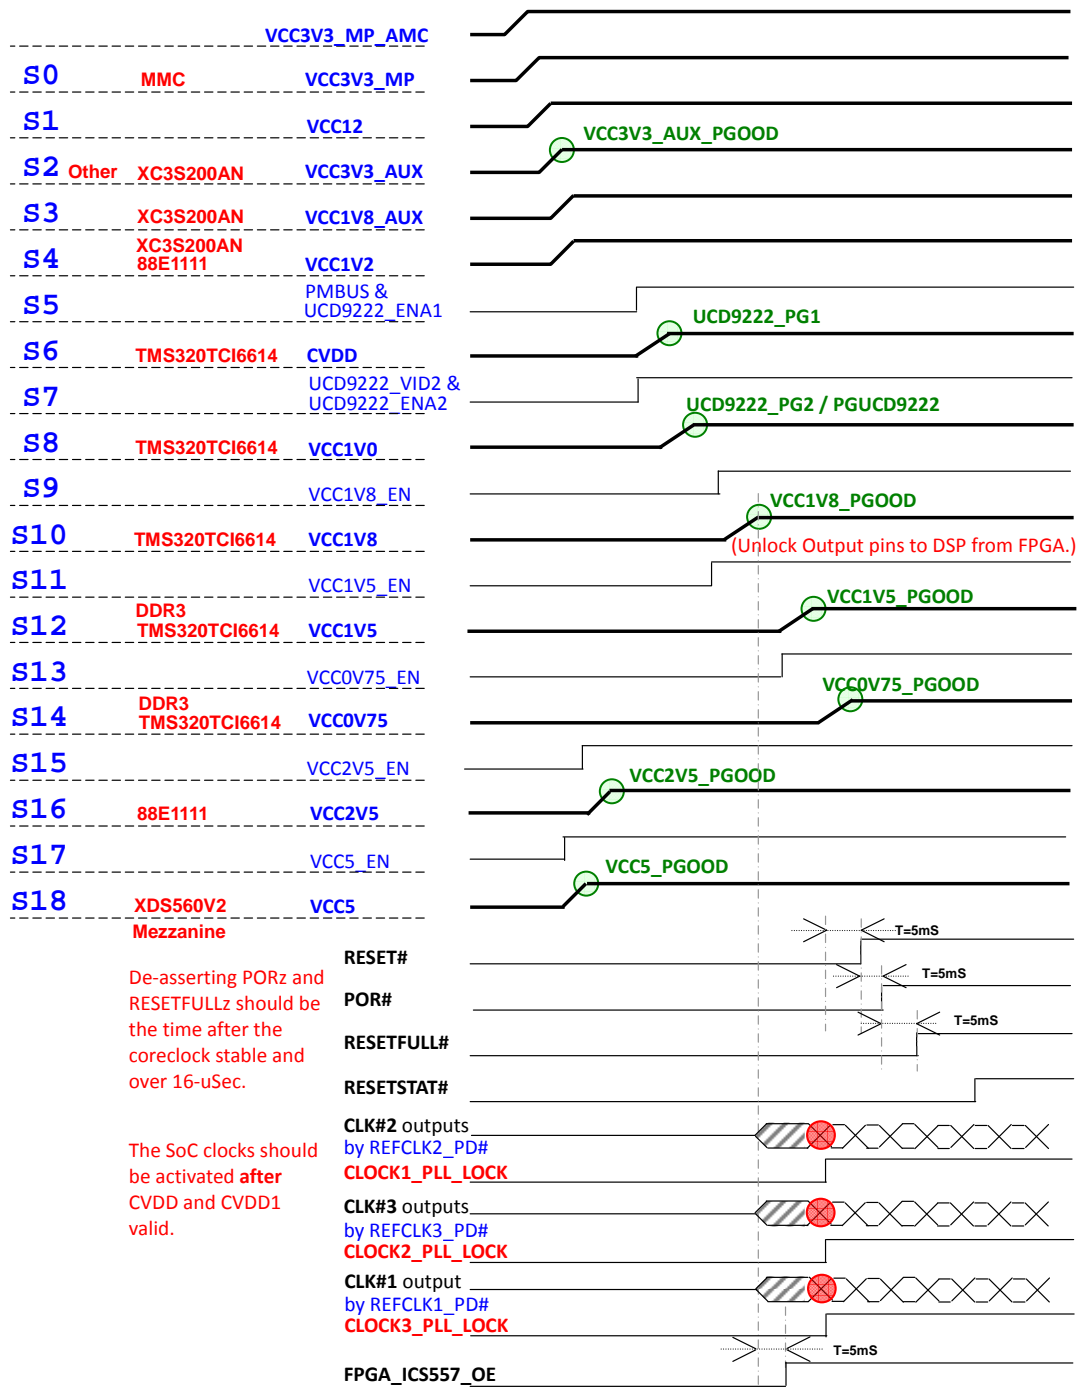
VCC3V3_MP_AMC

S0 MMC VCC3V3_MP

S1 VCC12

VCC3V3_AUX_PGOOD

S2 Other XC3S200AN VCC3V3_AUX

S3 XC3S200AN VCC1V8_AUX

S4 XC3S200AN 88E1111 VCC1V2

S5 PMBUS & UCD9222_ENA1

UCD9222_PG1

S6 TMS320TCI6614 CVDD

S7 UCD9222_VID2 & UCD9222_ENA2

UCD9222_PG2 / PGUCD9222

S8 TMS320TCI6614 VCC1V0

S9 VCC1V8_EN

VCC1V8_PGOOD

S10 TMS320TCI6614 VCC1V8

(Unlock Output pins to DSP from FPGA.)

S11 VCC1V5_EN

VCC1V5_PGOOD

S12 DDR3 TMS320TCI6614 VCC1V5

S13 VCC0V75_EN

VCC0V75_PGOOD

S14 DDR3 TMS320TCI6614 VCC0V75

S15 VCC2V5_EN

VCC2V5_PGOOD

S16 88E1111 VCC2V5

S17 VCC5_EN

VCC5_PGOOD

S18 XDS560V2 VCC5

Mezzanine

T=5mS

RESET#

T=5mS

POR#

T=5mS

RESETFULL#

RESETSTAT#

De-asserting PORz and RESETFULLz should be the time after the coreclock stable and over 16-uSec.

CLK#2 outputs by REFCLK2_PD#

CLOCK1_PLL_LOCK

CLK#3 outputs by REFCLK3_PD#

CLOCK2_PLL_LOCK

CLK#1 output by REFCLK1_PD#

CLOCK3_PLL_LOCK

The SoC clocks should be activated after CVDD and CVDD1 valid.

T=5mS

FPGA_ICS557_OE